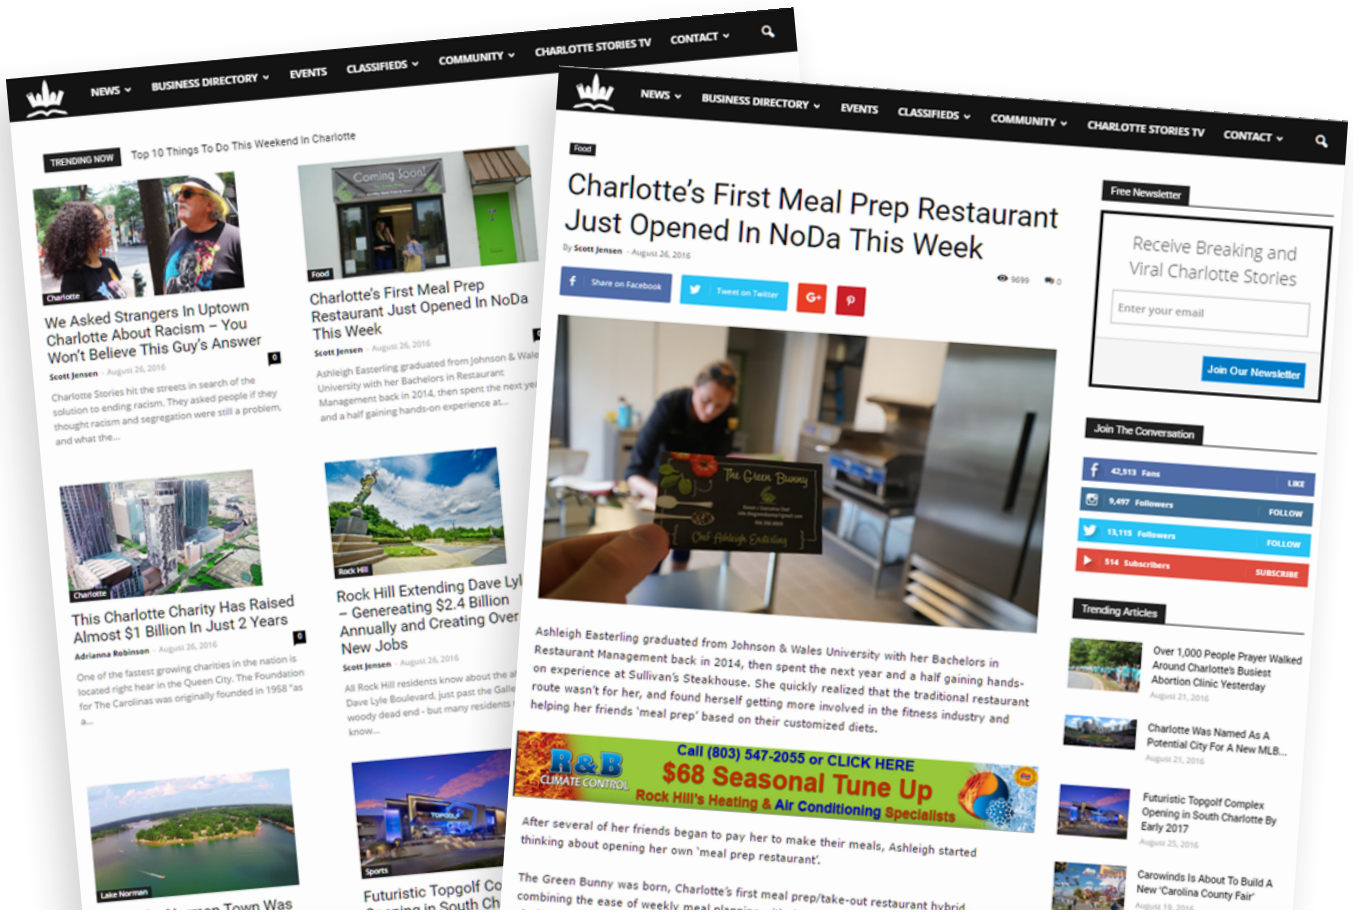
NEWS BUSINESS DIRECTORY EVENTS CLASSIFIEDS COMMUNITY CHARLOTTE STORIES TV CONTACT

TRENDING NOW Top 10 Things To Do This Weekend In Charlotte

Charlotte
We Asked Strangers In Uptown Charlotte About Racism – You Won't Believe This Guy's Answer
Scott Jensen - August 26, 2016
Charlotte Stories hit the streets in search of the solution to ending racism. They asked people if they thought racism and segregation were still a problem, and what the...

Food
Charlotte's First Meal Prep Restaurant Just Opened In NoDa This Week
Scott Jensen - August 26, 2016
Ashleigh Easterling graduated from Johnson & Wales University with her Bachelors in Restaurant Management back in 2014, then spent the next ye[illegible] and a half gaining hands-on experience at...

Charlotte
This Charlotte Charity Has Raised Almost $1 Billion In Just 2 Years
Adrianna Robinson - August 26, 2016
One of the fastest growing charities in the nation is located right here in the Queen City. The Foundation for The Carolinas was originally founded in 1958 "as a...

Rock Hill
Rock Hill Extending Dave Ly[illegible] – Genereating $2.4 Billion Annually and Creating Over New Jobs
Scott Jensen - August 26, 2016
All Rock Hill residents know about the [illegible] Dave Lyle Boulevard, just past the Galle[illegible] woody dead end - but many residents know...

Lake Norman
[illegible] Town Was

Sports
Futuristic Topgolf Co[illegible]

NEWS BUSINESS DIRECTORY EVENTS CLASSIFIEDS COMMUNITY CHARLOTTE STORIES TV CONTACT

Food
Charlotte's First Meal Prep Restaurant Just Opened In NoDa This Week
By Scott Jensen - August 26, 2016
Share on Facebook Tweet on Twitter G+
9699 0

Ashleigh Easterling graduated from Johnson & Wales University with her Bachelors in Restaurant Management back in 2014, then spent the next year and a half gaining hands-on experience at Sullivan's Steakhouse. She quickly realized that the traditional restaurant route wasn't for her, and found herself getting more involved in the fitness industry and helping her friends 'meal prep' based on their customized diets.

R&B CLIMATE CONTROL Call (803) 547-2055 or CLICK HERE $68 Seasonal Tune Up Rock Hill's Heating & Air Conditioning Specialists

After several of her friends began to pay her to make their meals, Ashleigh started thinking about opening her own 'meal prep restaurant'.

The Green Bunny was born, Charlotte's first meal prep/take-out restaurant hybrid combining the ease of weekly meal planning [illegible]

Free Newsletter
Receive Breaking and Viral Charlotte Stories
Enter your email
Join Our Newsletter

Join The Conversation
42,513 Fans LIKE
9,497 Followers FOLLOW
13,115 Followers FOLLOW
514 Subscribers SUBSCRIBE

Trending Articles
Over 1,000 People Prayer Walked Around Charlotte's Busiest Abortion Clinic Yesterday
August 21, 2016
Charlotte Was Named As A Potential City For A New MLB...
August 21, 2016
Futuristic Topgolf Complex Opening in South Charlotte By Early 2017
August 25, 2016
Carowinds Is About To Build A New 'Carolina County Fair'
August 19, 2016